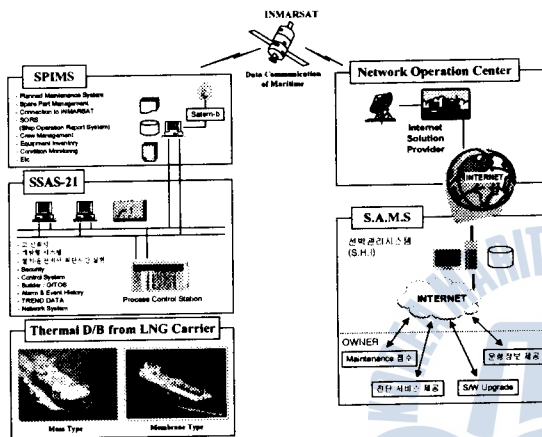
INMARSAT

Data Communication of Maritime

SPIMS

- Planned Maintenance System
- Spare Part Management
- Connection to INMARSAT
- SORS (Ship Operation Report System)
- Crew Management
- Equipment Inventory
- Condition Monitoring
- Etc

Saturn-b

SSAS-21

- 고 신뢰성
- 개방형 시스템
- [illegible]
- Security
- Control System
- Builder : GITOB
- Alarm & Event History
- TREND DATA
- Network System

Process Control Station

Thermal D/B from LNG Carrier

Moss Type

Membrane Type

Network Operation Center

Internet Solution Provider

INTERNET

S.A.M.S

선박관리시스템 (S.H.I)

INTERNET

OWNER

Maintenance 접수

운항정보 제공

진단서비스 제공

S/W Upgrade